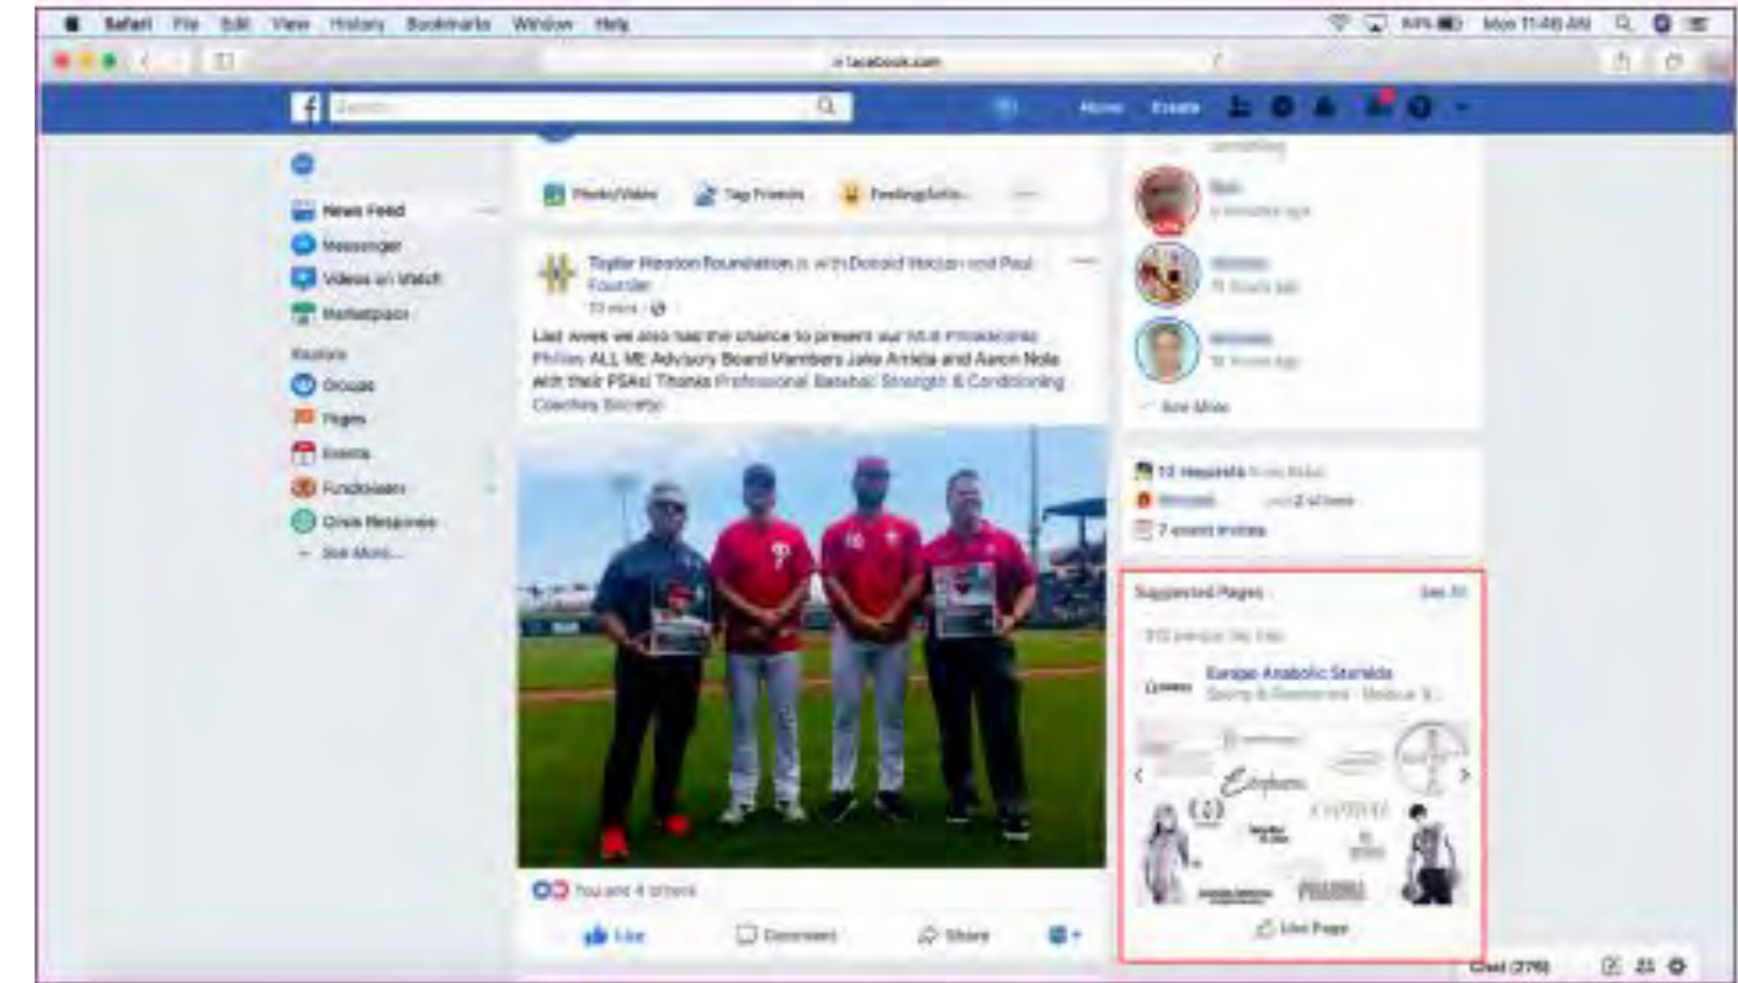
Safari File Edit View History Bookmarks Window Help

Mon 11:46 AM

facebook.com

Search

Home Create

Photo/Video Tag Friends Feeling/Activ...

News Feed
Messenger
Videos on Watch
Marketplace
Explore
Groups
Pages
Events
Fundraisers
Crisis Response
See More...

Taylor Hooton Foundation is with Donald Hooton and Paul Fournier
13 mins

Last week we also had the chance to present our MLB Philadelphia Phillies ALL ME Advisory Board Members Jake Arrieta and Aaron Nola with their PSAs! Thanks Professional Baseball Strength & Conditioning Coaches Society!

You and 4 others

Like Comment Share

See More

7 event invites

Suggested Pages See All

Europe Anabolic Steroids
Sports & Recreation · Medical &...

Like Page

Chat (276)